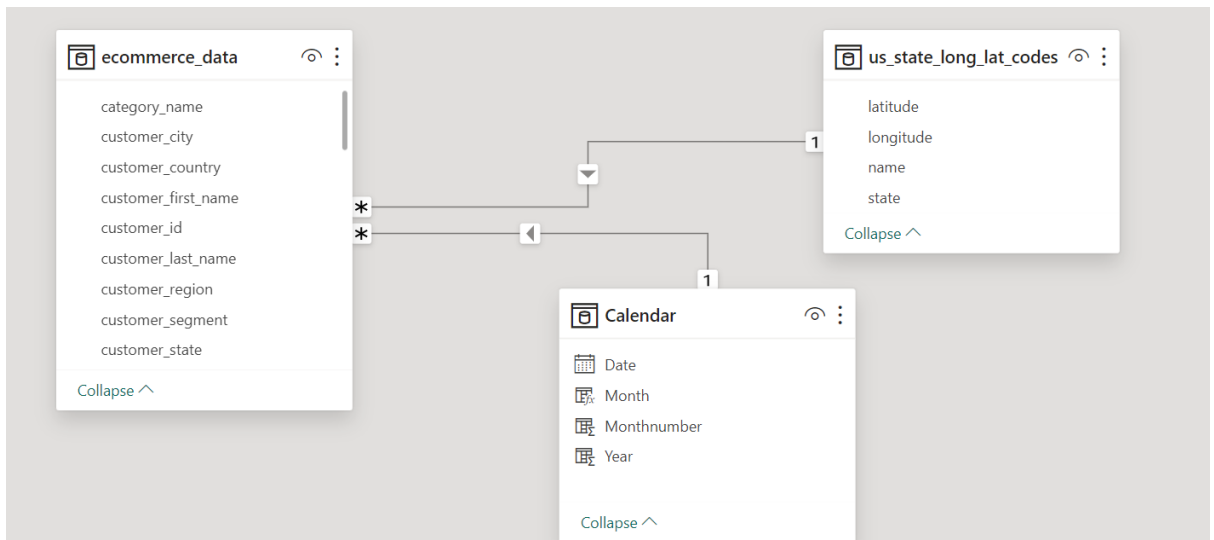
ecommerce_data

category_name
customer_city
customer_country
customer_first_name
customer_id
customer_last_name
customer_region
customer_segment
customer_state

Collapse

us_state_long_lat_codes

latitude
longitude
name
state

Collapse

1
*
*
1

Calendar

Date
Month
Monthnumber
Year

Collapse